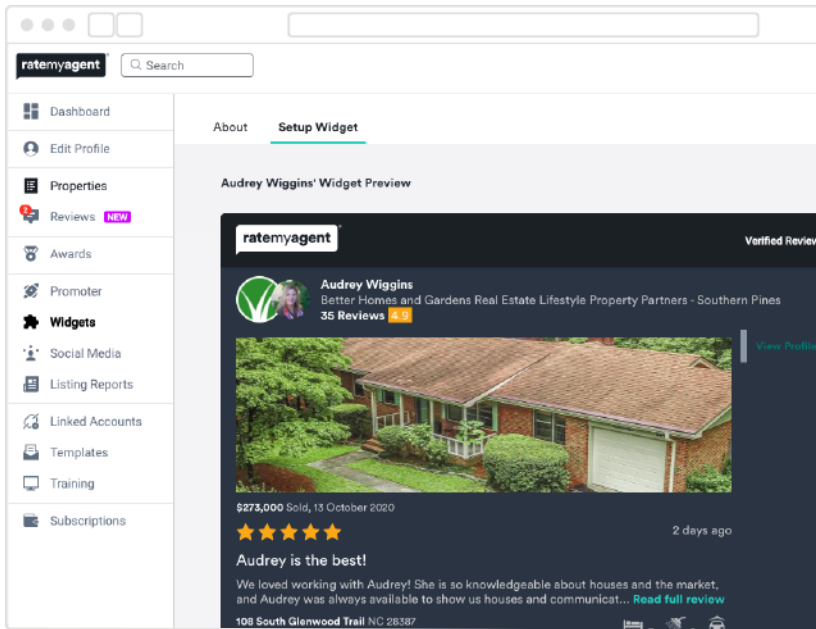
ratemyagent

Search

Dashboard
Edit Profile
Properties
2 Reviews NEW
Awards
Promoter
Widgets
Social Media
Listing Reports
Linked Accounts
Templates
Training
Subscriptions

About
Setup Widget

Audrey Wiggins' Widget Preview

ratemyagent
Verified Revie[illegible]

Audrey Wiggins
Better Homes and Gardens Real Estate Lifestyle Property Partners - Southern Pines
35 Reviews 4.9

View Profile

$273,000 Sold, 13 October 2020
2 days ago

Audrey is the best!

We loved working with Audrey! She is so knowledgeable about houses and the market, and Audrey was always available to show us houses and communicat... Read full review

108 South Glenwood Trail NC 28387